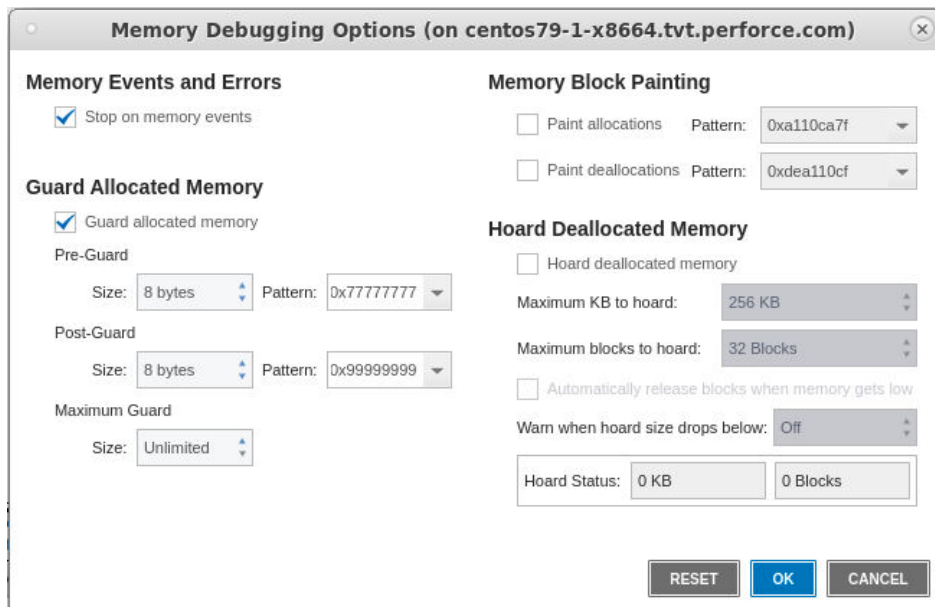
Memory Debugging Options (on centos79-1-x8664.tvt.perforce.com)

Memory Events and Errors

Stop on memory events

Guard Allocated Memory

Guard allocated memory

Pre-Guard

Size: 8 bytes Pattern: 0x77777777

Post-Guard

Size: 8 bytes Pattern: 0x99999999

Maximum Guard

Size: Unlimited

Memory Block Painting

Paint allocations Pattern: 0xa110ca7f

Paint deallocations Pattern: 0xdea110cf

Hoard Deallocated Memory

Hoard deallocated memory

Maximum KB to hoard: 256 KB

Maximum blocks to hoard: 32 Blocks

Automatically release blocks when memory gets low

Warn when hoard size drops below: Off

Hoard Status: 0 KB 0 Blocks

RESET OK CANCEL